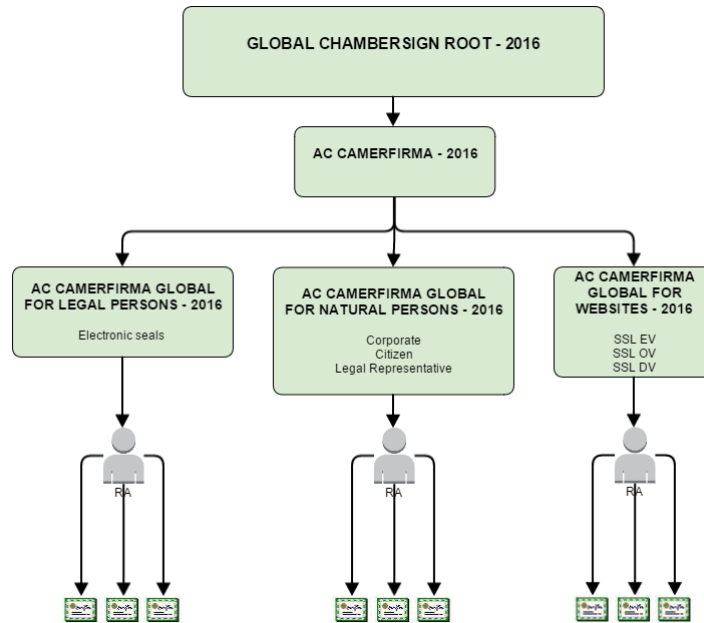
GLOBAL CHAMBERSIGN ROOT - 2016

AC CAMERFIRMA - 2016

AC CAMERFIRMA GLOBAL FOR LEGAL PERSONS - 2016

Electronic seals

AC CAMERFIRMA GLOBAL FOR NATURAL PERSONS - 2016

Corporate
Citizen
Legal Representative

AC CAMERFIRMA GLOBAL FOR WEBSITES - 2016

SSL EV
SSL OV
SSL DV

RA

RA

RA